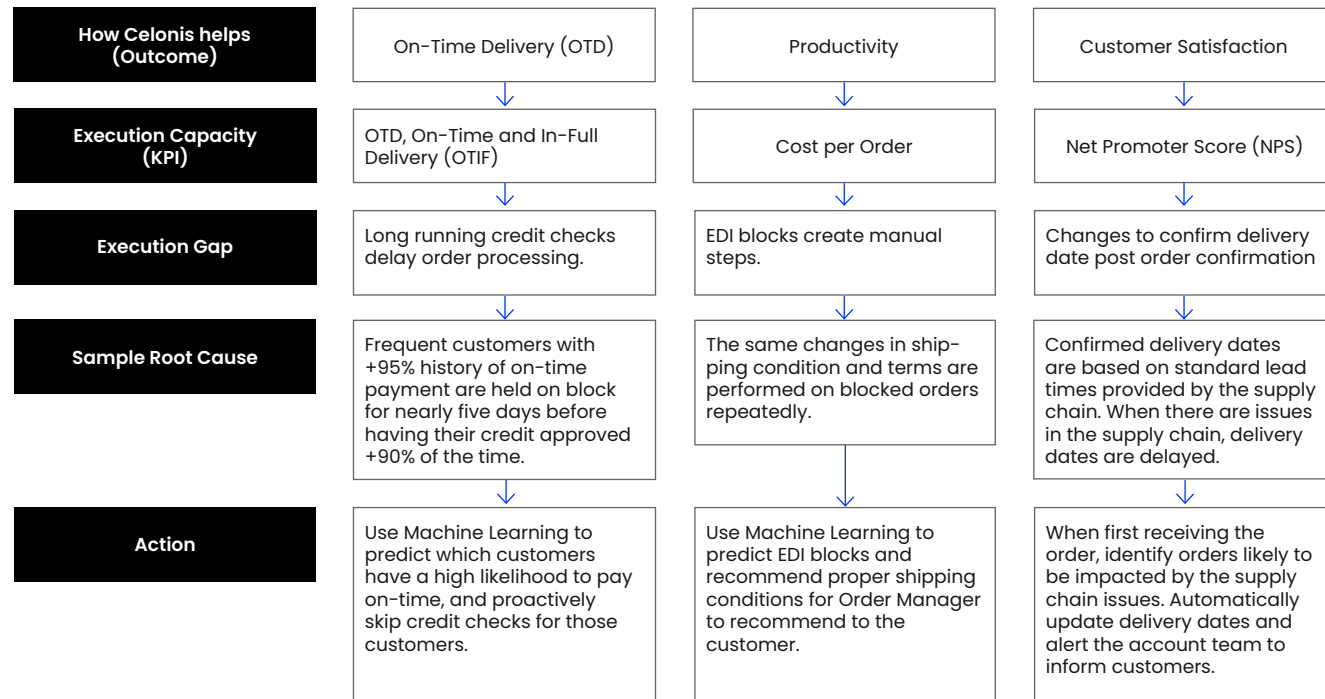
| | | | |
|---|---|---|---|
| **How Celonis helps (Outcome)** | On-Time Delivery (OTD) | Productivity | Customer Satisfaction |
| **Execution Capacity (KPI)** | OTD, On-Time and In-Full Delivery (OTIF) | Cost per Order | Net Promoter Score (NPS) |
| **Execution Gap** | Long running credit checks delay order processing. | EDI blocks create manual steps. | Changes to confirm delivery date post order confirmation |
| **Sample Root Cause** | Frequent customers with +95% history of on-time payment are held on block for nearly five days before having their credit approved +90% of the time. | The same changes in shipping condition and terms are performed on blocked orders repeatedly. | Confirmed delivery dates are based on standard lead times provided by the supply chain. When there are issues in the supply chain, delivery dates are delayed. |
| **Action** | Use Machine Learning to predict which customers have a high likelihood to pay on-time, and proactively skip credit checks for those customers. | Use Machine Learning to predict EDI blocks and recommend proper shipping conditions for Order Manager to recommend to the customer. | When first receiving the order, identify orders likely to be impacted by the supply chain issues. Automatically update delivery dates and alert the account team to inform customers. |